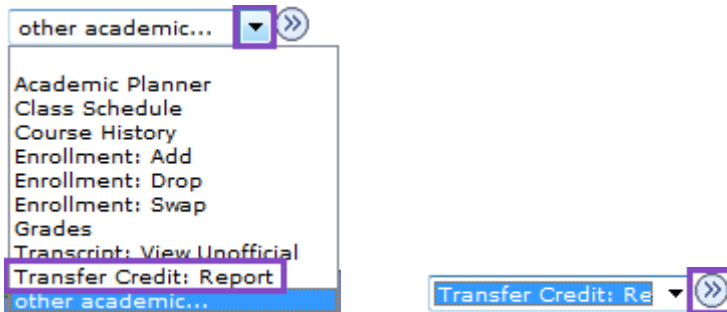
other academic...

Academic Planner
Class Schedule
Course History
Enrollment: Add
Enrollment: Drop
Enrollment: Swap
Grades
Transcript: View Unofficial
Transfer Credit: Report
other academic...

Transfer Credit: Re